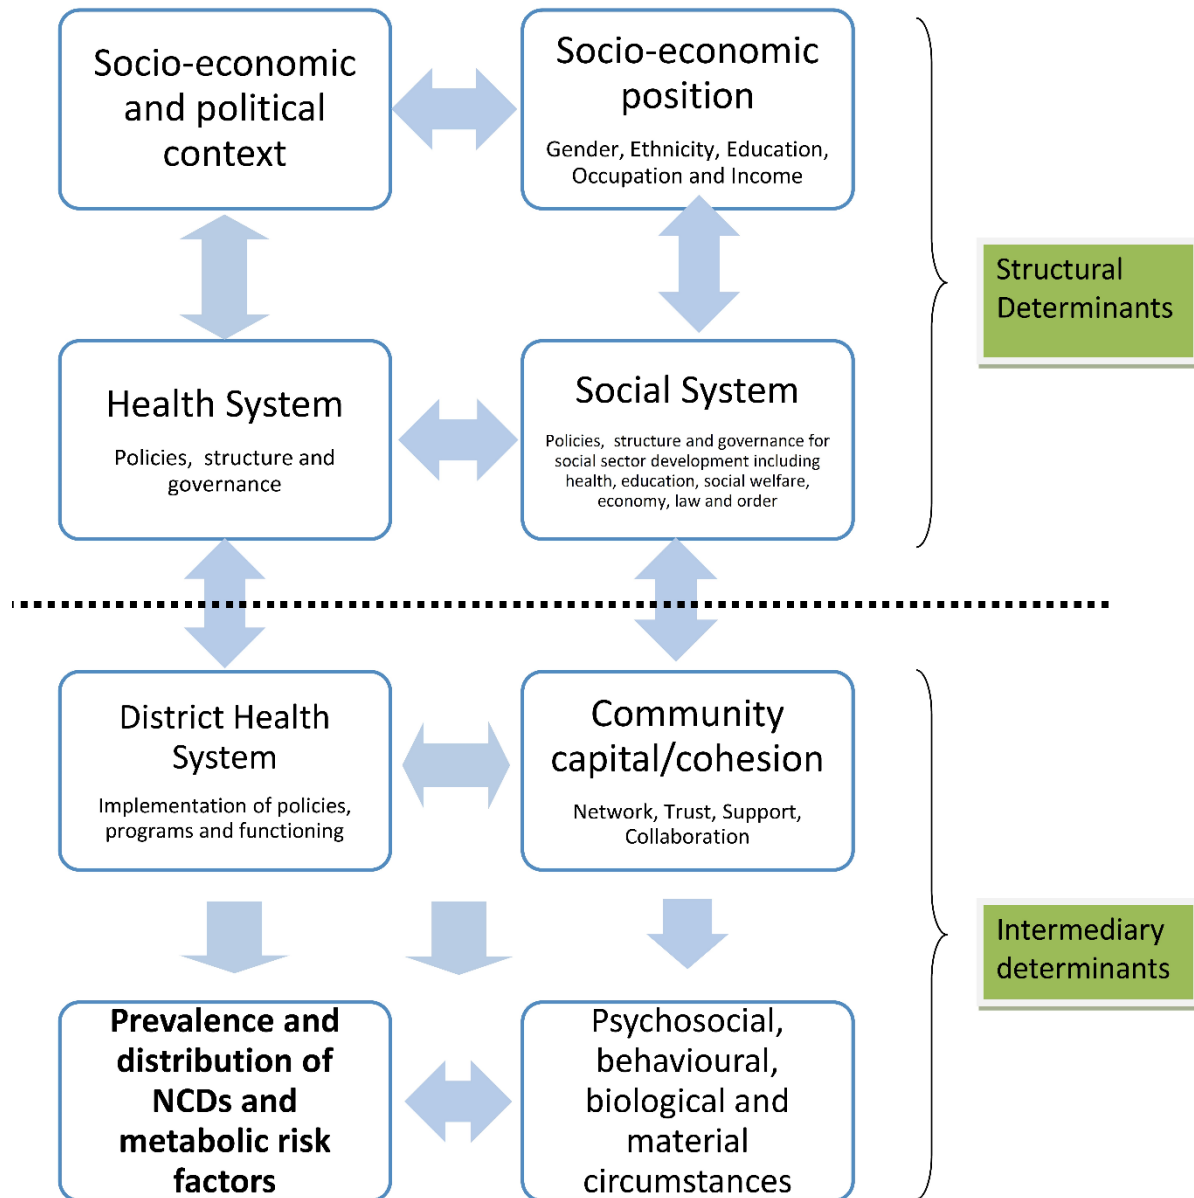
Socio-economic and political context

Socio-economic position

Gender, Ethnicity, Education, Occupation and Income

Structural Determinants

Health System

Policies, structure and governance

Social System

Policies, structure and governance for social sector development including health, education, social welfare, economy, law and order

District Health System

Implementation of policies, programs and functioning

Community capital/cohesion

Network, Trust, Support, Collaboration

Intermediary determinants

Prevalence and distribution of NCDs and metabolic risk factors

Psychosocial, behavioural, biological and material circumstances